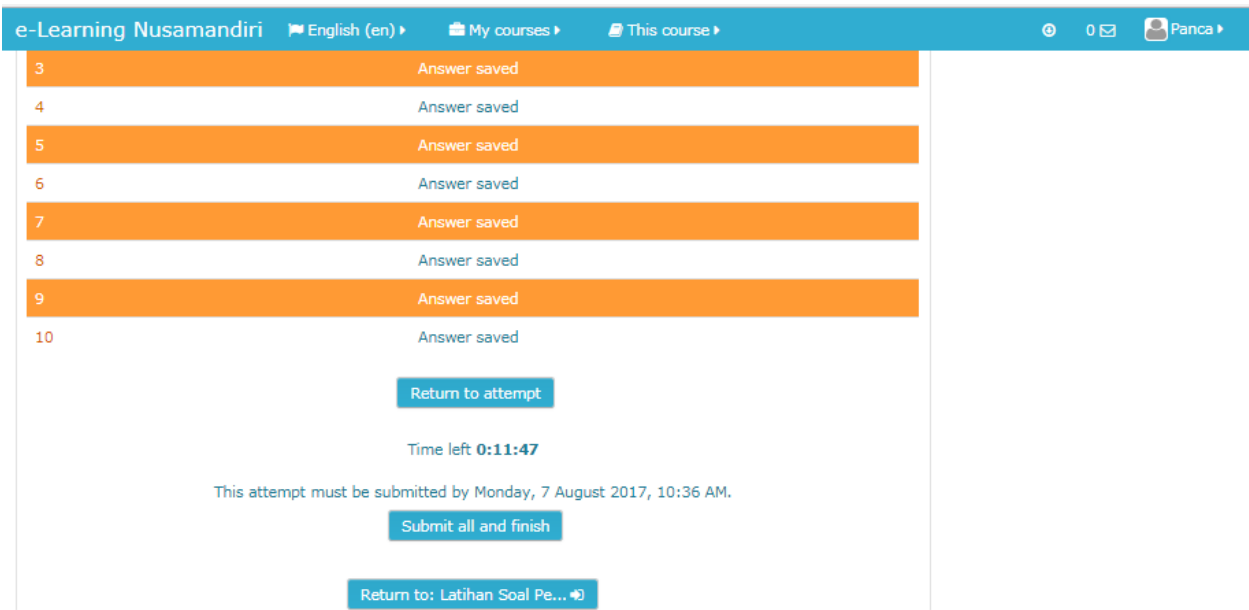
e-Learning Nusamandiri English (en) My courses This course 0 Panca

| | |
|---|---|
| 3 | Answer saved |
| 4 | Answer saved |
| 5 | Answer saved |
| 6 | Answer saved |
| 7 | Answer saved |
| 8 | Answer saved |
| 9 | Answer saved |
| 10 | Answer saved |

Return to attempt

Time left **0:11:47**

This attempt must be submitted by Monday, 7 August 2017, 10:36 AM.

Submit all and finish

Return to: Latihan Soal Pe...